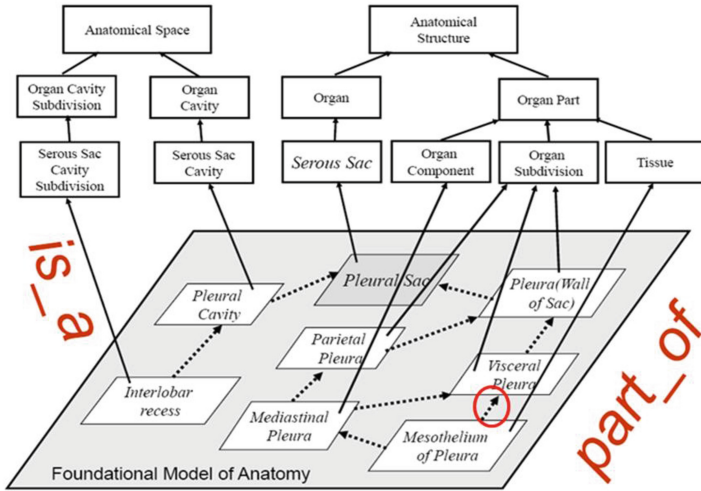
Anatomical Space

Anatomical Structure

Organ Cavity Subdivision

Organ Cavity

Organ

Organ Part

Serous Sac Cavity Subdivision

Serous Sac Cavity

Serous Sac

Organ Component

Organ Subdivision

Tissue

is_a

Pleural Cavity

Pleural Sac

Pleura(Wall of Sac)

Parietal Pleura

Visceral Pleura

Interlobar recess

Mediastinal Pleura

Mesothelium of Pleura

part_of

Foundational Model of Anatomy